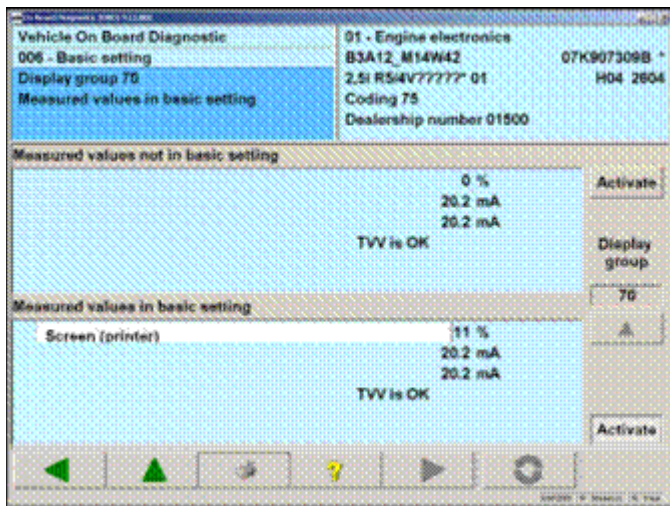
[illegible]

Vehicle On Board Diagnostic
006 - Basic setting
Display group 70
Measured values in basic setting

01 - Engine electronics
B3A12_M14W42 07K907309B *
2,5l R5/4V?????* 01 H04 2604
Coding 75
Dealership number 01500

Measured values not in basic setting

0 %
20.2 mA
20.2 mA
TVV is OK

Activate

Display group

70

Measured values in basic setting

Screen (printer)

11 %
20.2 mA
20.2 mA
TVV is OK

Activate

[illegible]